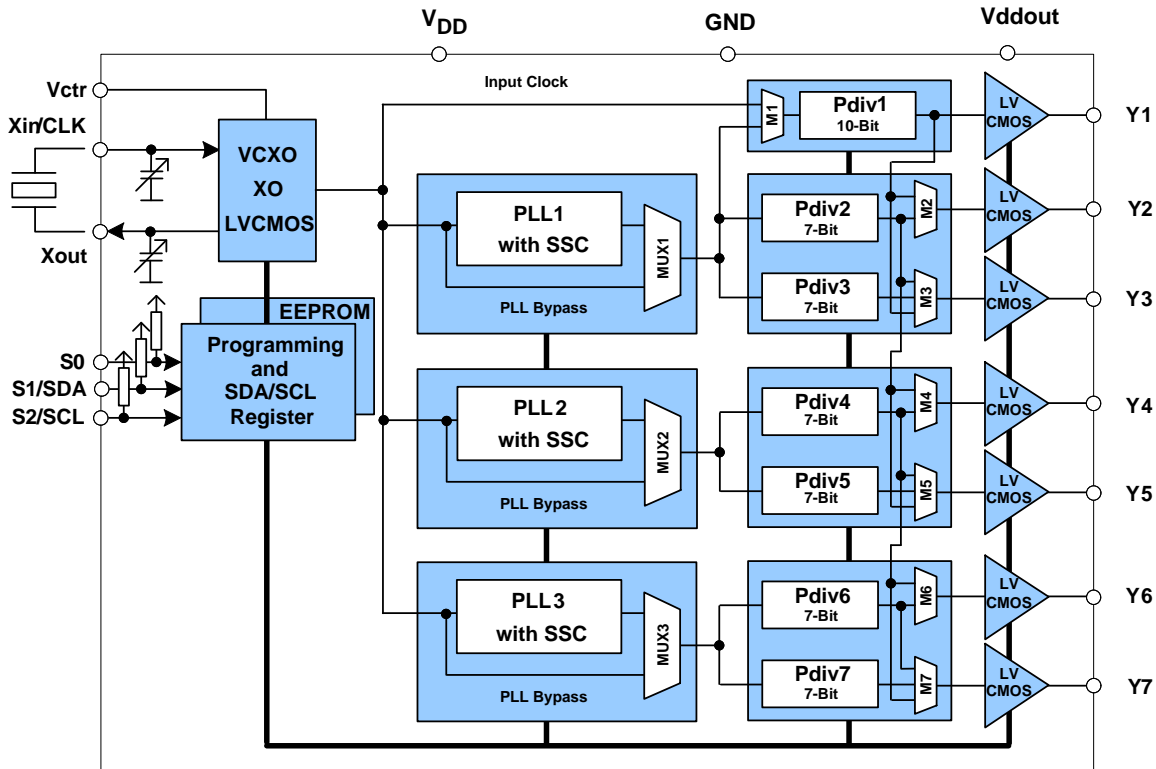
$V_{DD}$
GND
Vddout
Vctr
Input Clock
Xin/CLK
Xout
VCXO
XO
LVCMOS
M1
Pdiv1
10-Bit
LV CMOS
Y1
PLL1
with SSC
MUX1
PLL Bypass
Pdiv2
7-Bit
M2
LV CMOS
Y2
Pdiv3
7-Bit
M3
LV CMOS
Y3
EEPROM
S0
S1/SDA
S2/SCL
Programming
and
SDA/SCL
Register
PLL 2
with SSC
MUX2
PLL Bypass
Pdiv4
7-Bit
M4
LV CMOS
Y4
Pdiv5
7-Bit
M5
LV CMOS
Y5
PLL 3
with SSC
MUX3
PLL Bypass
Pdiv6
7-Bit
M6
LV CMOS
Y6
Pdiv7
7-Bit
M7
LV CMOS
Y7